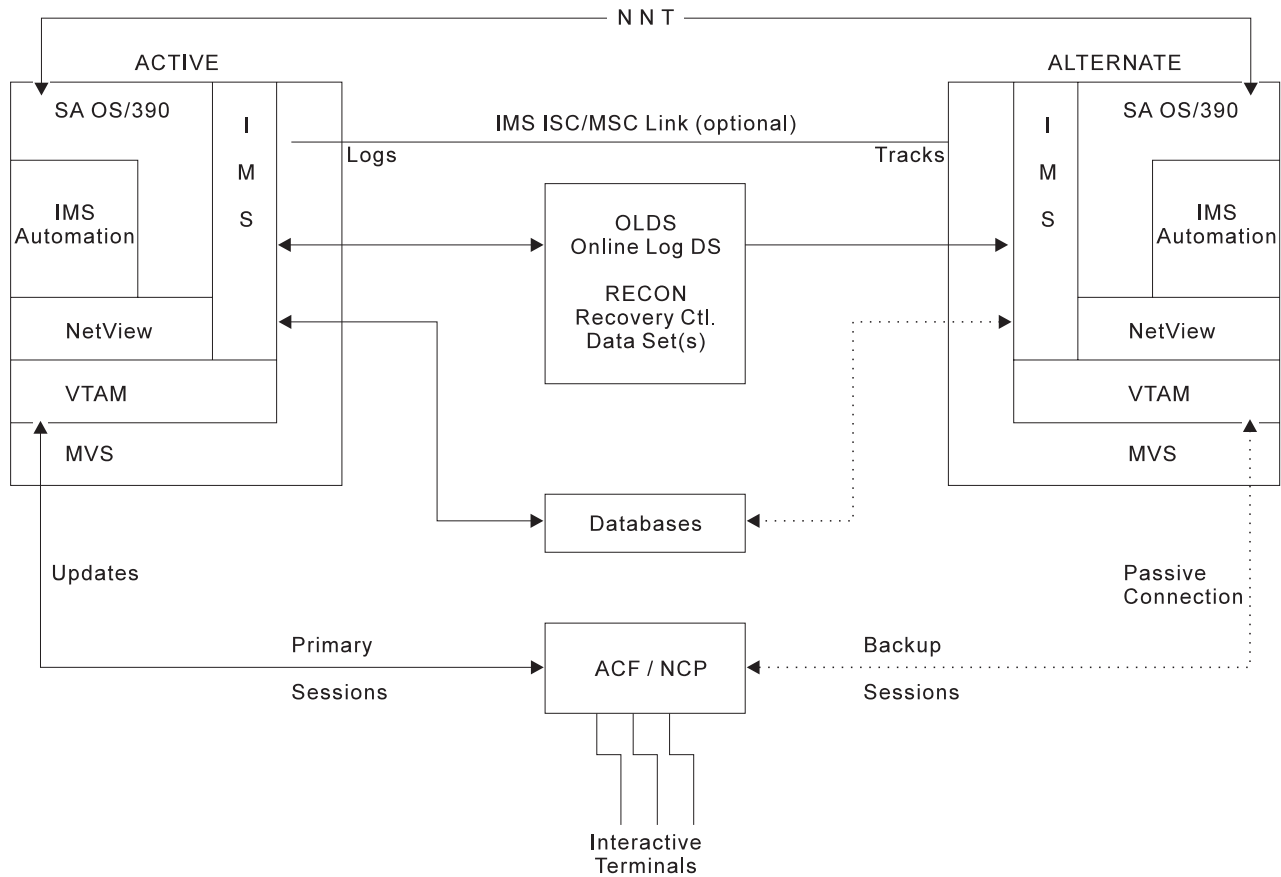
N N T

ACTIVE

SA OS/390

IMS Automation

NetView

VTAM

MVS

I M S

IMS ISC/MSC Link (optional)

Logs

Tracks

OLDS
Online Log DS

RECON
Recovery Ctl.
Data Set(s)

ALTERNATE

SA OS/390

I M S

IMS Automation

NetView

VTAM

MVS

Databases

Updates

Passive Connection

Primary

Sessions

ACF / NCP

Backup

Sessions

Interactive Terminals